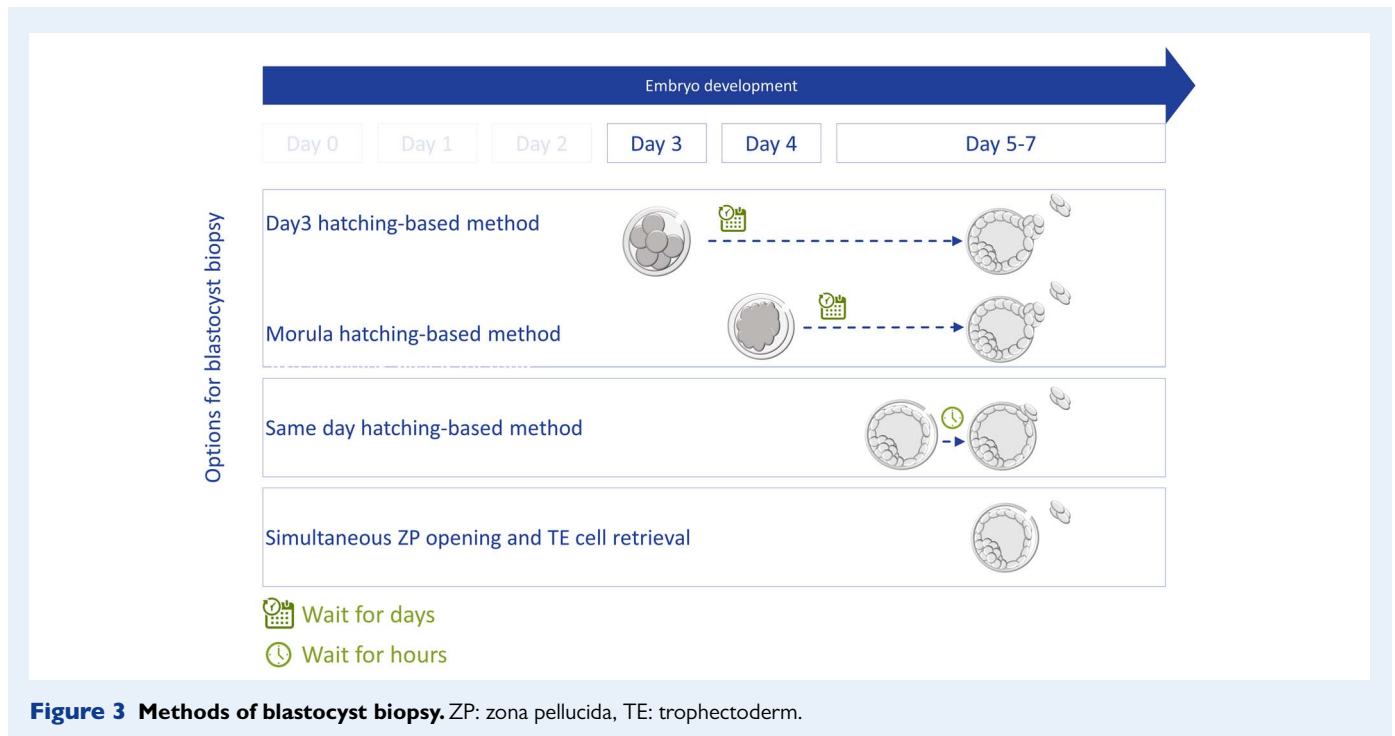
Embryo development

Day 0 Day 1 Day 2 Day 3 Day 4 Day 5-7

Options for blastocyst biopsy

Day3 hatching-based method

Morula hatching-based method

Same day hatching-based method

Simultaneous ZP opening and TE cell retrieval

Wait for days

Wait for hours

**Figure 3 Methods of blastocyst biopsy.** ZP: zona pellucida, TE: trophectoderm.